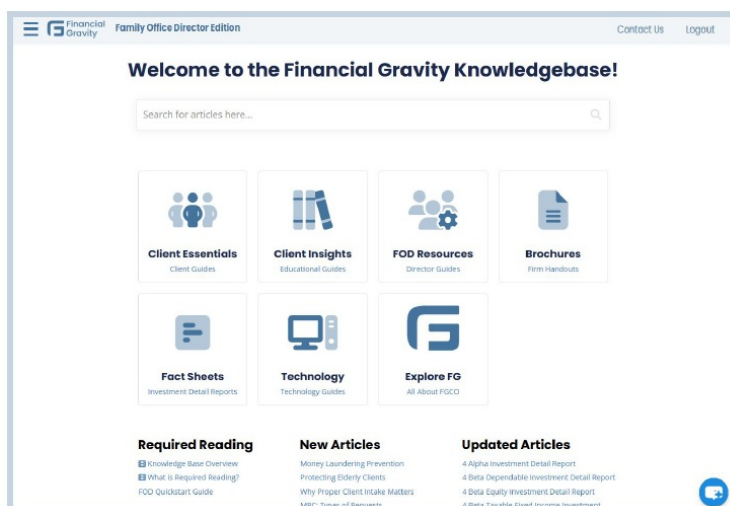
Financial Gravity Family Office Director Edition

Contact Us Logout

Welcome to the Financial Gravity Knowledgebase!

Search for articles here...

Client Essentials
Client Guides

Client Insights
Educational Guides

FOD Resources
Director Guides

Brochures
Firm Handouts

Fact Sheets
Investment Detail Reports

Technology
Technology Guides

Explore FG
All About FGCO

Required Reading
Knowledge Base Overview
What is Required Reading?
FOD Quickstart Guide

New Articles
Money Laundering Prevention
Protecting Elderly Clients
Why Proper Client Intake Matters
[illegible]

Updated Articles
4 Alpha Investment Detail Report
4 Beta Dependable Investment Detail Report
4 Beta Equity Investment Detail Report
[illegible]